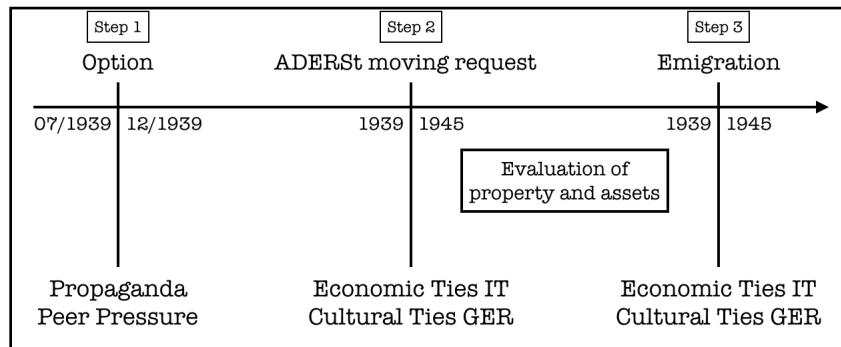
Step 1
Option

Step 2
ADERSt moving request

Step 3
Emigration

07/1939 12/1939

1939 1945

1939 1945

Evaluation of property and assets

Propaganda
Peer Pressure

Economic Ties IT
Cultural Ties GER

Economic Ties IT
Cultural Ties GER